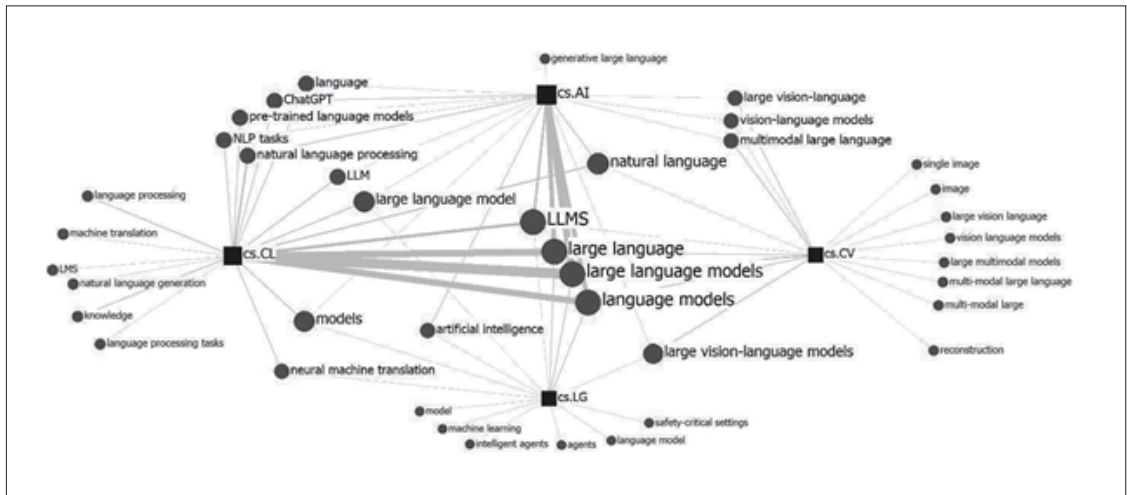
generative large language
cs.AI
language
ChatGPT
pre-trained language models
NLP tasks
natural language processing
LLM
large language model
large vision-language
vision-language models
multimodal large language
natural language
LLMS
large language
large language models
language models
single image
image
large vision language
vision language models
large multimodal models
multi-modal large language
multi-modal large
reconstruction
cs.CV
language processing
machine translation
LMS
natural language generation
knowledge
language processing tasks
cs.CL
models
artificial intelligence
large vision-language models
neural machine translation
cs.LG
model
machine learning
intelligent agents
agents
language model
safety-critical settings